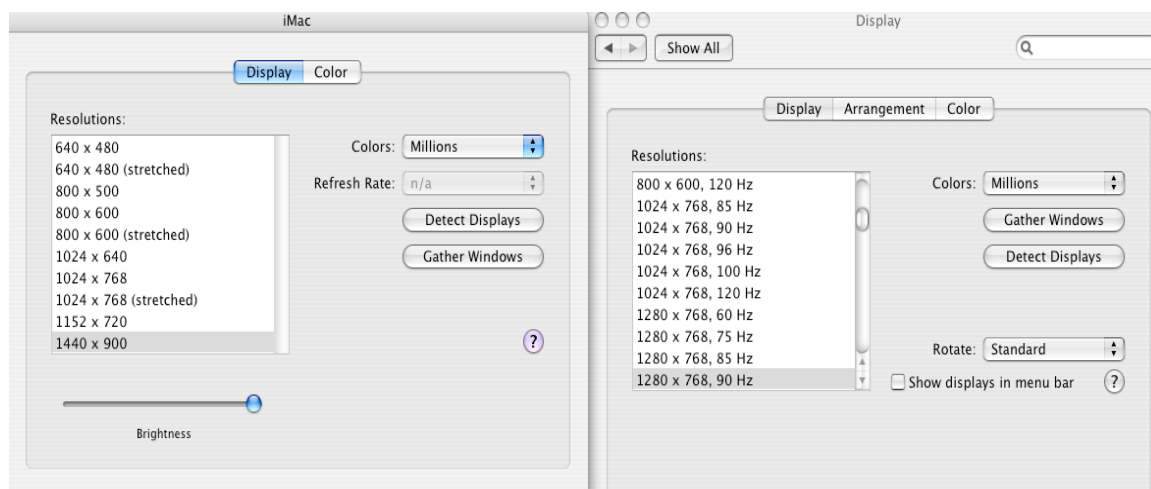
iMac

Display Color

Resolutions:

640 x 480
640 x 480 (stretched)
800 x 500
800 x 600
800 x 600 (stretched)
1024 x 640
1024 x 768
1024 x 768 (stretched)
1152 x 720
1440 x 900

Colors: Millions

Refresh Rate: n/a

Detect Displays

Gather Windows

?

Brightness

Display

Show All

Display Arrangement Color

Resolutions:

800 x 600, 120 Hz
1024 x 768, 85 Hz
1024 x 768, 90 Hz
1024 x 768, 96 Hz
1024 x 768, 100 Hz
1024 x 768, 120 Hz
1280 x 768, 60 Hz
1280 x 768, 75 Hz
1280 x 768, 85 Hz
1280 x 768, 90 Hz

Colors: Millions

Gather Windows

Detect Displays

Rotate: Standard

Show displays in menu bar

?